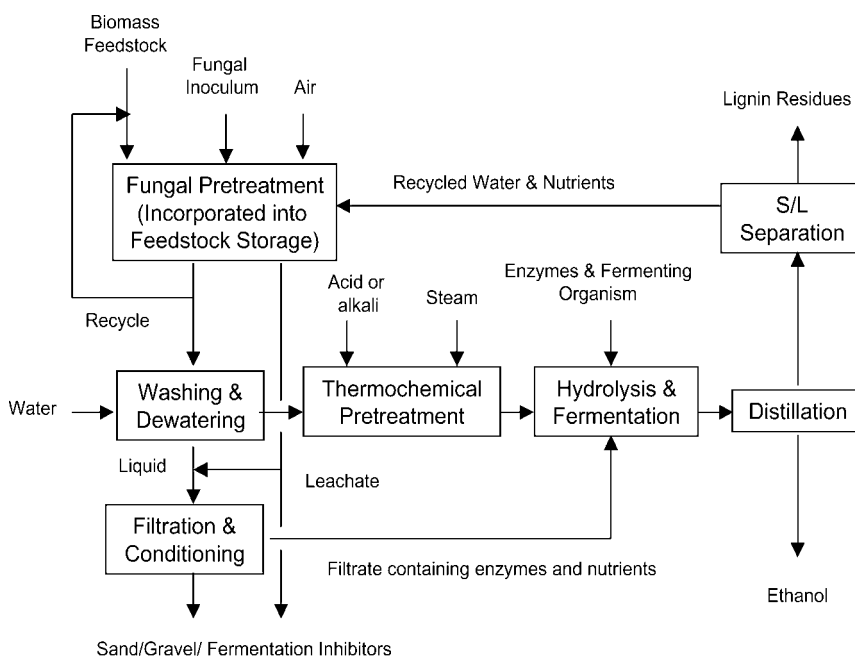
Biomass Feedstock

Fungal Inoculum

Air

Lignin Residues

Fungal Pretreatment (Incorporated into Feedstock Storage)

Recycled Water & Nutrients

S/L Separation

Acid or alkali

Steam

Enzymes & Fermenting Organism

Recycle

Water

Washing & Dewatering

Thermochemical Pretreatment

Hydrolysis & Fermentation

Distillation

Liquid

Leachate

Filtration & Conditioning

Filtrate containing enzymes and nutrients

Ethanol

Sand/Gravel/ Fermentation Inhibitors